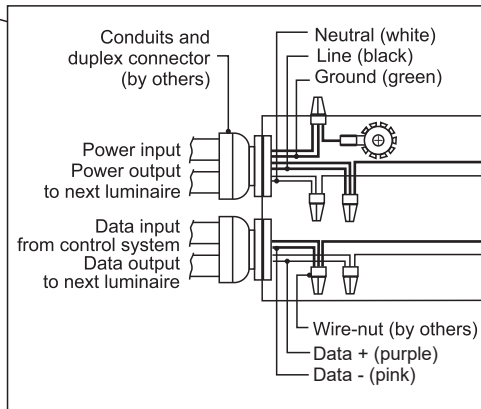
Conduits and duplex connector (by others)

Neutral (white)
Line (black)
Ground (green)

Power input
Power output to next luminaire

Data input from control system
Data output to next luminaire

Wire-nut (by others)
Data + (purple)
Data - (pink)